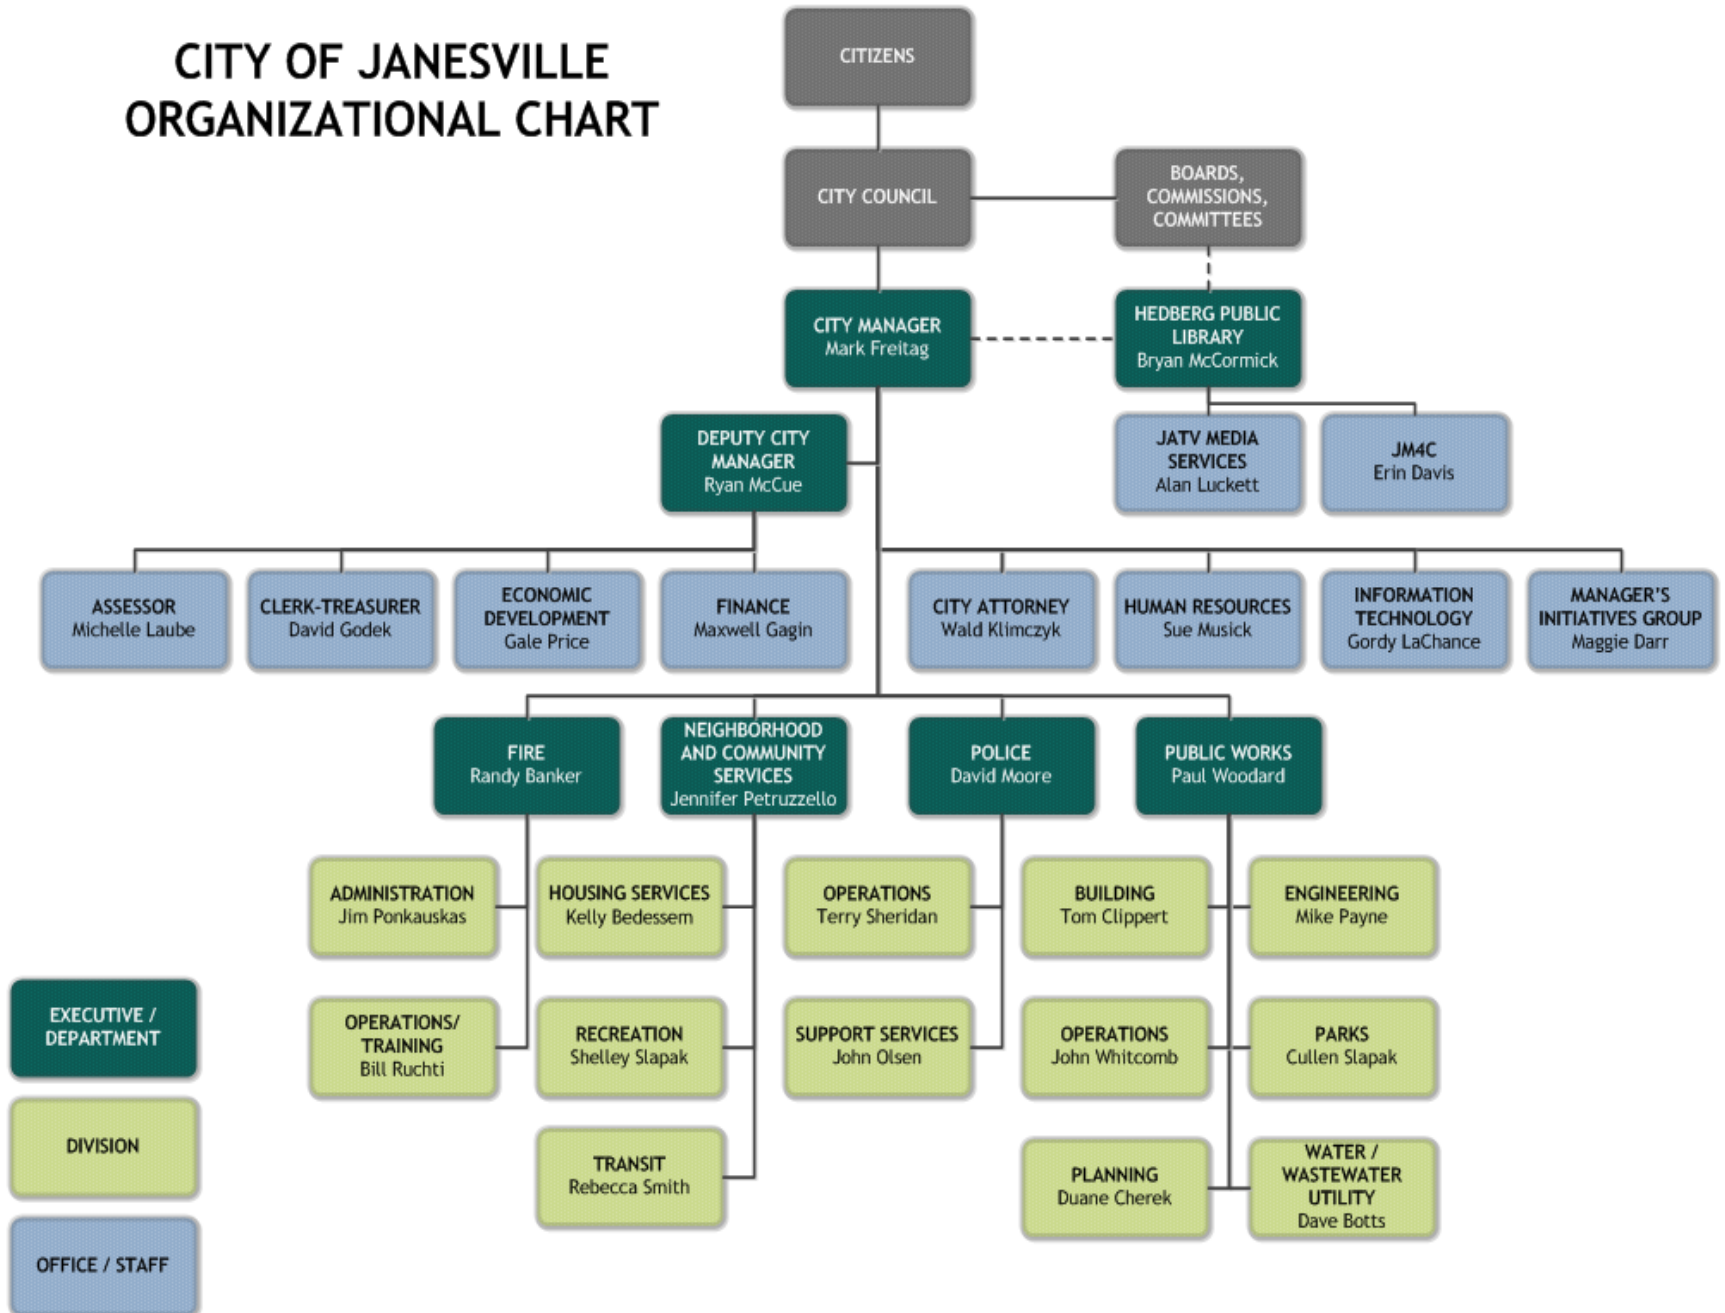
CITY OF JANESVILLE
ORGANIZATIONAL CHART

CITIZENS

CITY COUNCIL

BOARDS, COMMISSIONS, COMMITTEES

CITY MANAGER
Mark Freitag

HEDBERG PUBLIC LIBRARY
Bryan McCormick

JATV MEDIA SERVICES
Alan Luckett

JM4C
Erin Davis

DEPUTY CITY MANAGER
Ryan McCue

ASSESSOR
Michelle Laube

CLERK-TREASURER
David Godek

ECONOMIC DEVELOPMENT
Gale Price

FINANCE
Maxwell Gagin

CITY ATTORNEY
Wald Klimczyk

HUMAN RESOURCES
Sue Musick

INFORMATION TECHNOLOGY
Gordy LaChance

MANAGER'S INITIATIVES GROUP
Maggie Darr

FIRE
Randy Banker

NEIGHBORHOOD AND COMMUNITY SERVICES
Jennifer Petruzzello

POLICE
David Moore

PUBLIC WORKS
Paul Woodard

ADMINISTRATION
Jim Ponkauskas

HOUSING SERVICES
Kelly Bedessem

OPERATIONS
Terry Sheridan

BUILDING
Tom Clippert

ENGINEERING
Mike Payne

OPERATIONS/ TRAINING
Bill Ruchti

RECREATION
Shelley Slapak

SUPPORT SERVICES
John Olsen

OPERATIONS
John Whitcomb

PARKS
Cullen Slapak

TRANSIT
Rebecca Smith

PLANNING
Duane Cherek

WATER / WASTEWATER UTILITY
Dave Botts

EXECUTIVE / DEPARTMENT

DIVISION

OFFICE / STAFF